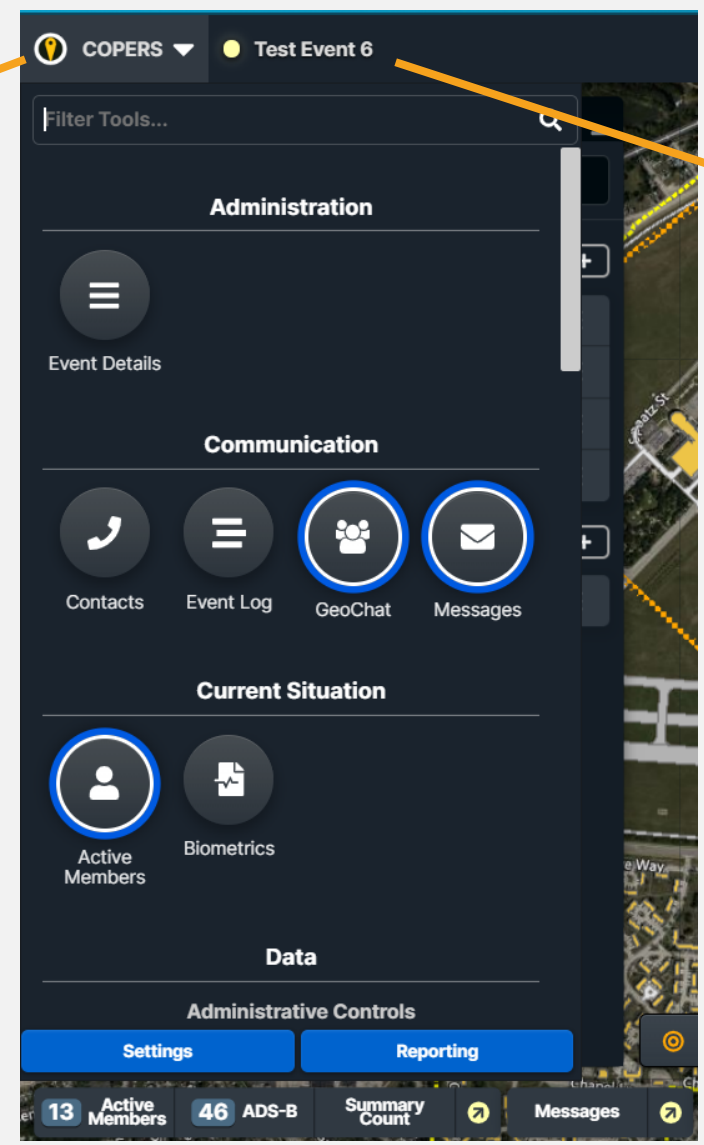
COPERS
Test Event 6

Filter Tools...

Administration

Event Details

Communication

Contacts
Event Log
GeoChat
Messages

Current Situation

Active Members
Biometrics

Data

Administrative Controls

Settings
Reporting

Spaatz St
e Way

13 Active Members
46 ADS-B
Summary Count
Messages